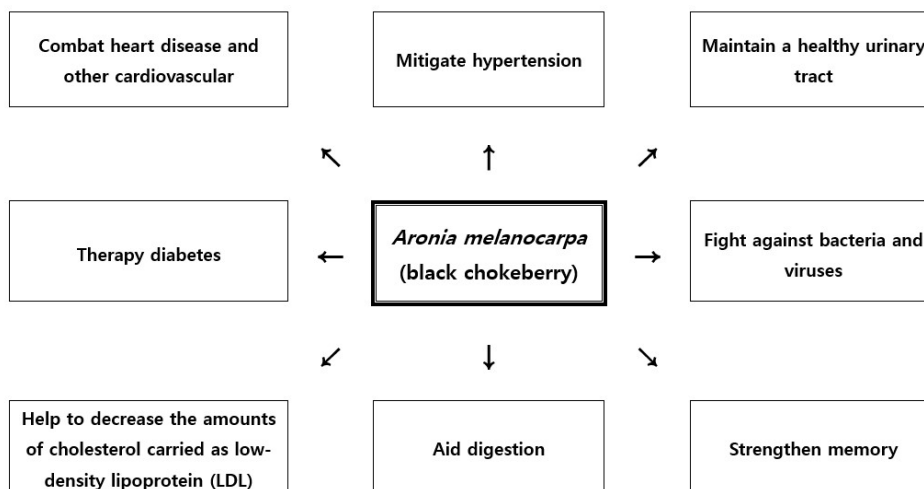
Combat heart disease and other cardiovascular

Mitigate hypertension

Maintain a healthy urinary tract

↖ ↑ ↗

Therapy diabetes ← *Aronia melanocarpa* (black chokeberry) → Fight against bacteria and viruses

↙ ↓ ↘

Help to decrease the amounts of cholesterol carried as low-density lipoprotein (LDL)

Aid digestion

Strengthen memory